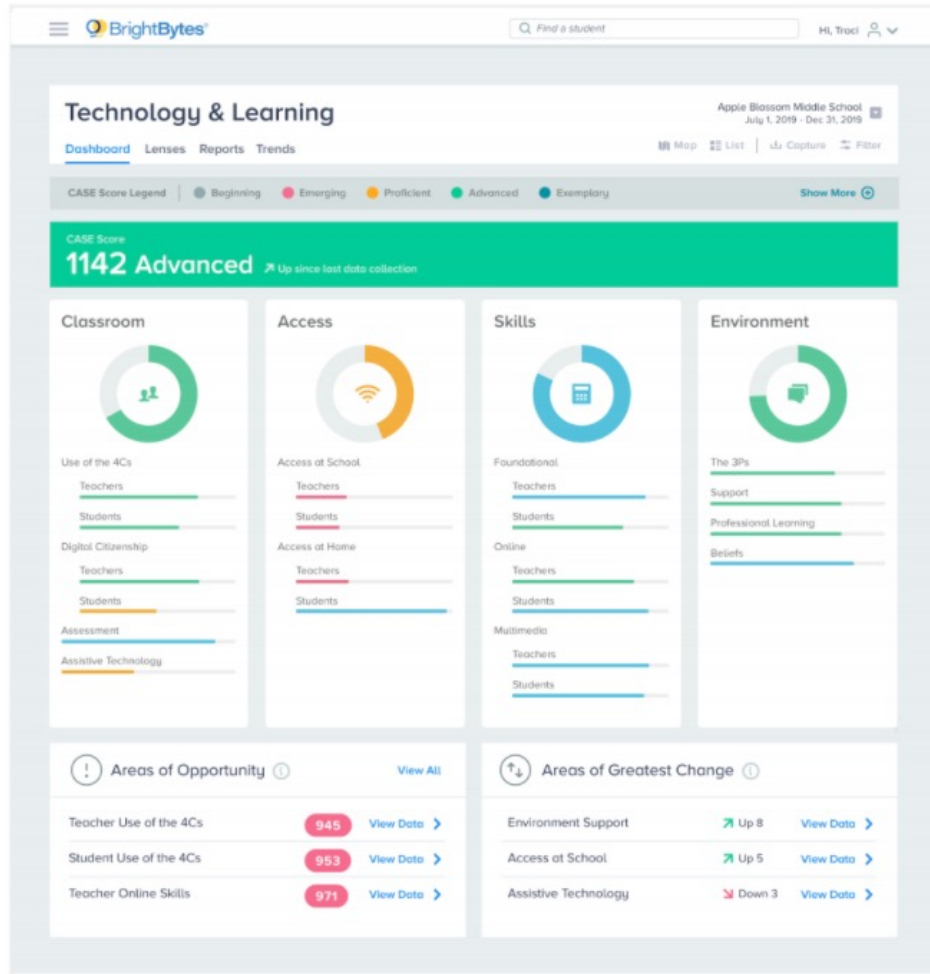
BrightBytes®

Find a student

Hi, Traci

Technology & Learning

Apple Blossom Middle School
July 1, 2019 - Dec 31, 2019

Dashboard Lenses Reports Trends

Map List Capture Filter

CASE Score Legend Beginning Emerging Proficient Advanced Exemplary Show More

CASE Score
1142 Advanced Up since last data collection

Classroom

Use of the 4Cs
Teachers
Students
Digital Citizenship
Teachers
Students
Assessment
Assistive Technology

Access

Access at School
Teachers
Students
Access at Home
Teachers
Students

Skills

Foundational
Teachers
Students
Online
Teachers
Students
Multimedia
Teachers
Students

Environment

The 3Ps
Support
Professional Learning
Beliefs

Areas of Opportunity View All

| | | |
|---|---|---|
| Teacher Use of the 4Cs | 945 | View Data |
| Student Use of the 4Cs | 953 | View Data |
| Teacher Online Skills | 971 | View Data |

Areas of Greatest Change

| | | |
|---|---|---|
| Environment Support | Up 8 | View Data |
| Access at School | Up 5 | View Data |
| Assistive Technology | Down 3 | View Data |